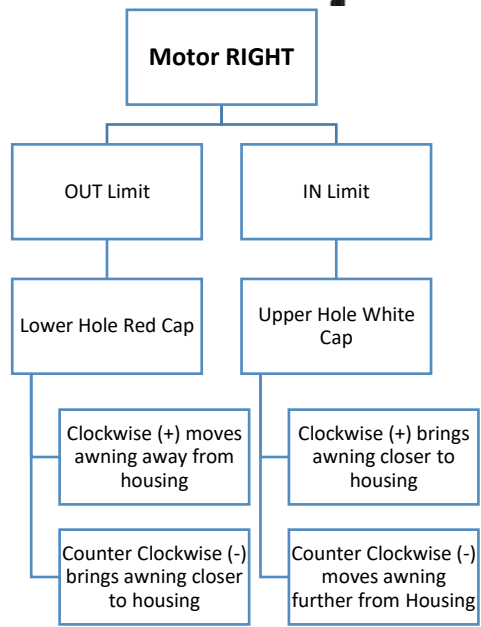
Motor RIGHT

OUT Limit

Lower Hole Red Cap

Clockwise (+) moves awning away from housing

Counter Clockwise (-) brings awning closer to housing

IN Limit

Upper Hole White Cap

Clockwise (+) brings awning closer to housing

Counter Clockwise (-) moves awning further from Housing